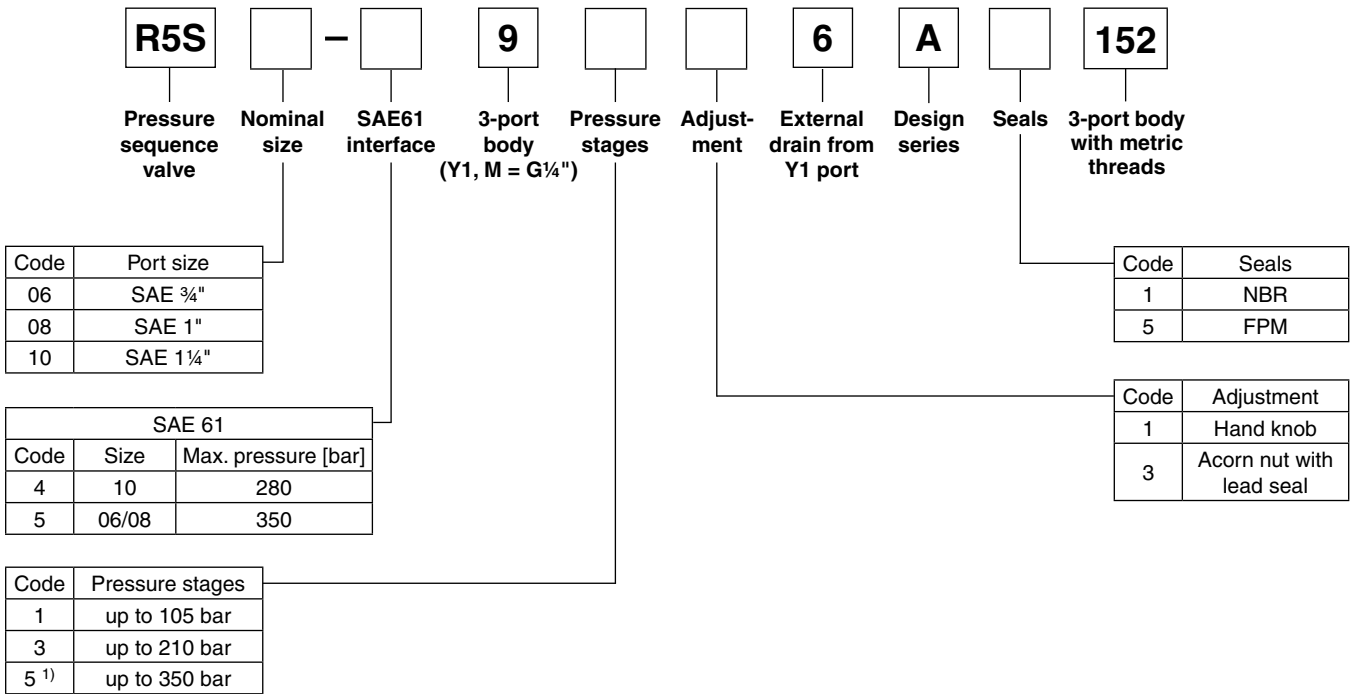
R5S – 9 6 A 152

Pressure sequence valve

Nominal size

SAE61 interface

3-port body (Y1, M = G¼")

Pressure stages

Adjustment

External drain from Y1 port

Design series

Seals

3-port body with metric threads

| Code | Port size |
|---|---|
| 06 | SAE ¾" |
| 08 | SAE 1" |
| 10 | SAE 1¼" |

| SAE 61 | | |
|---|---|---|
| Code | Size | Max. pressure [bar] |
| 4 | 10 | 280 |
| 5 | 06/08 | 350 |

| Code | Pressure stages |
|---|---|
| 1 | up to 105 bar |
| 3 | up to 210 bar |
| 5 $^{1)}$ | up to 350 bar |

| Code | Seals |
|---|---|
| 1 | NBR |
| 5 | FPM |

| Code | Adjustment |
|---|---|
| 1 | Hand knob |
| 3 | Acorn nut with lead seal |